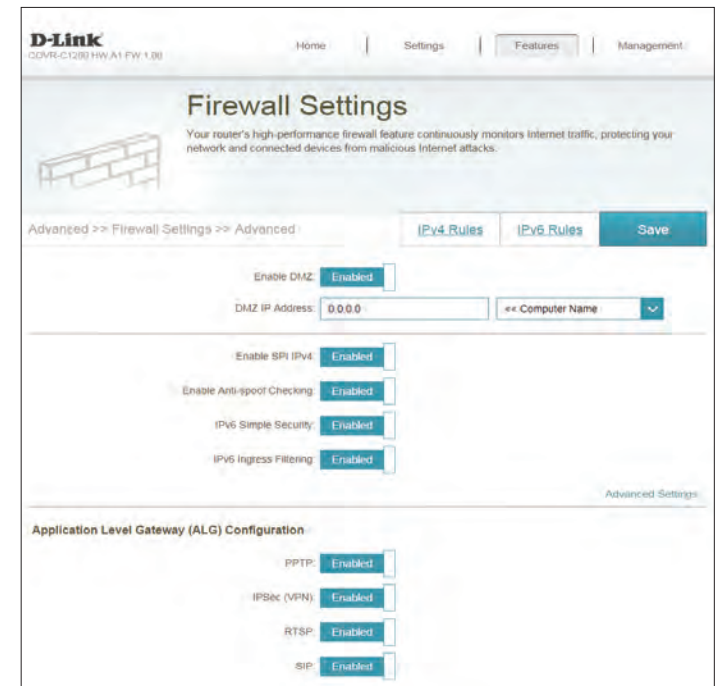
D-Link
COVR-C1200 HW:A1 FW:1.00

Home | Settings | Features | Management

Firewall Settings

Your router's high-performance firewall feature continuously monitors Internet traffic, protecting your network and connected devices from malicious Internet attacks.

Advanced >> Firewall Settings >> Advanced

IPv4 Rules IPv6 Rules Save

Enable DMZ: Enabled

DMZ IP Address: 0.0.0.0 << Computer Name

Enable SPI IPv4: Enabled

Enable Anti-spoof Checking: Enabled

IPv6 Simple Security: Enabled

IPv6 Ingress Filtering: Enabled

Advanced Settings

Application Level Gateway (ALG) Configuration

PPTP: Enabled

IPSec (VPN): Enabled

RTSP: Enabled

SIP: Enabled